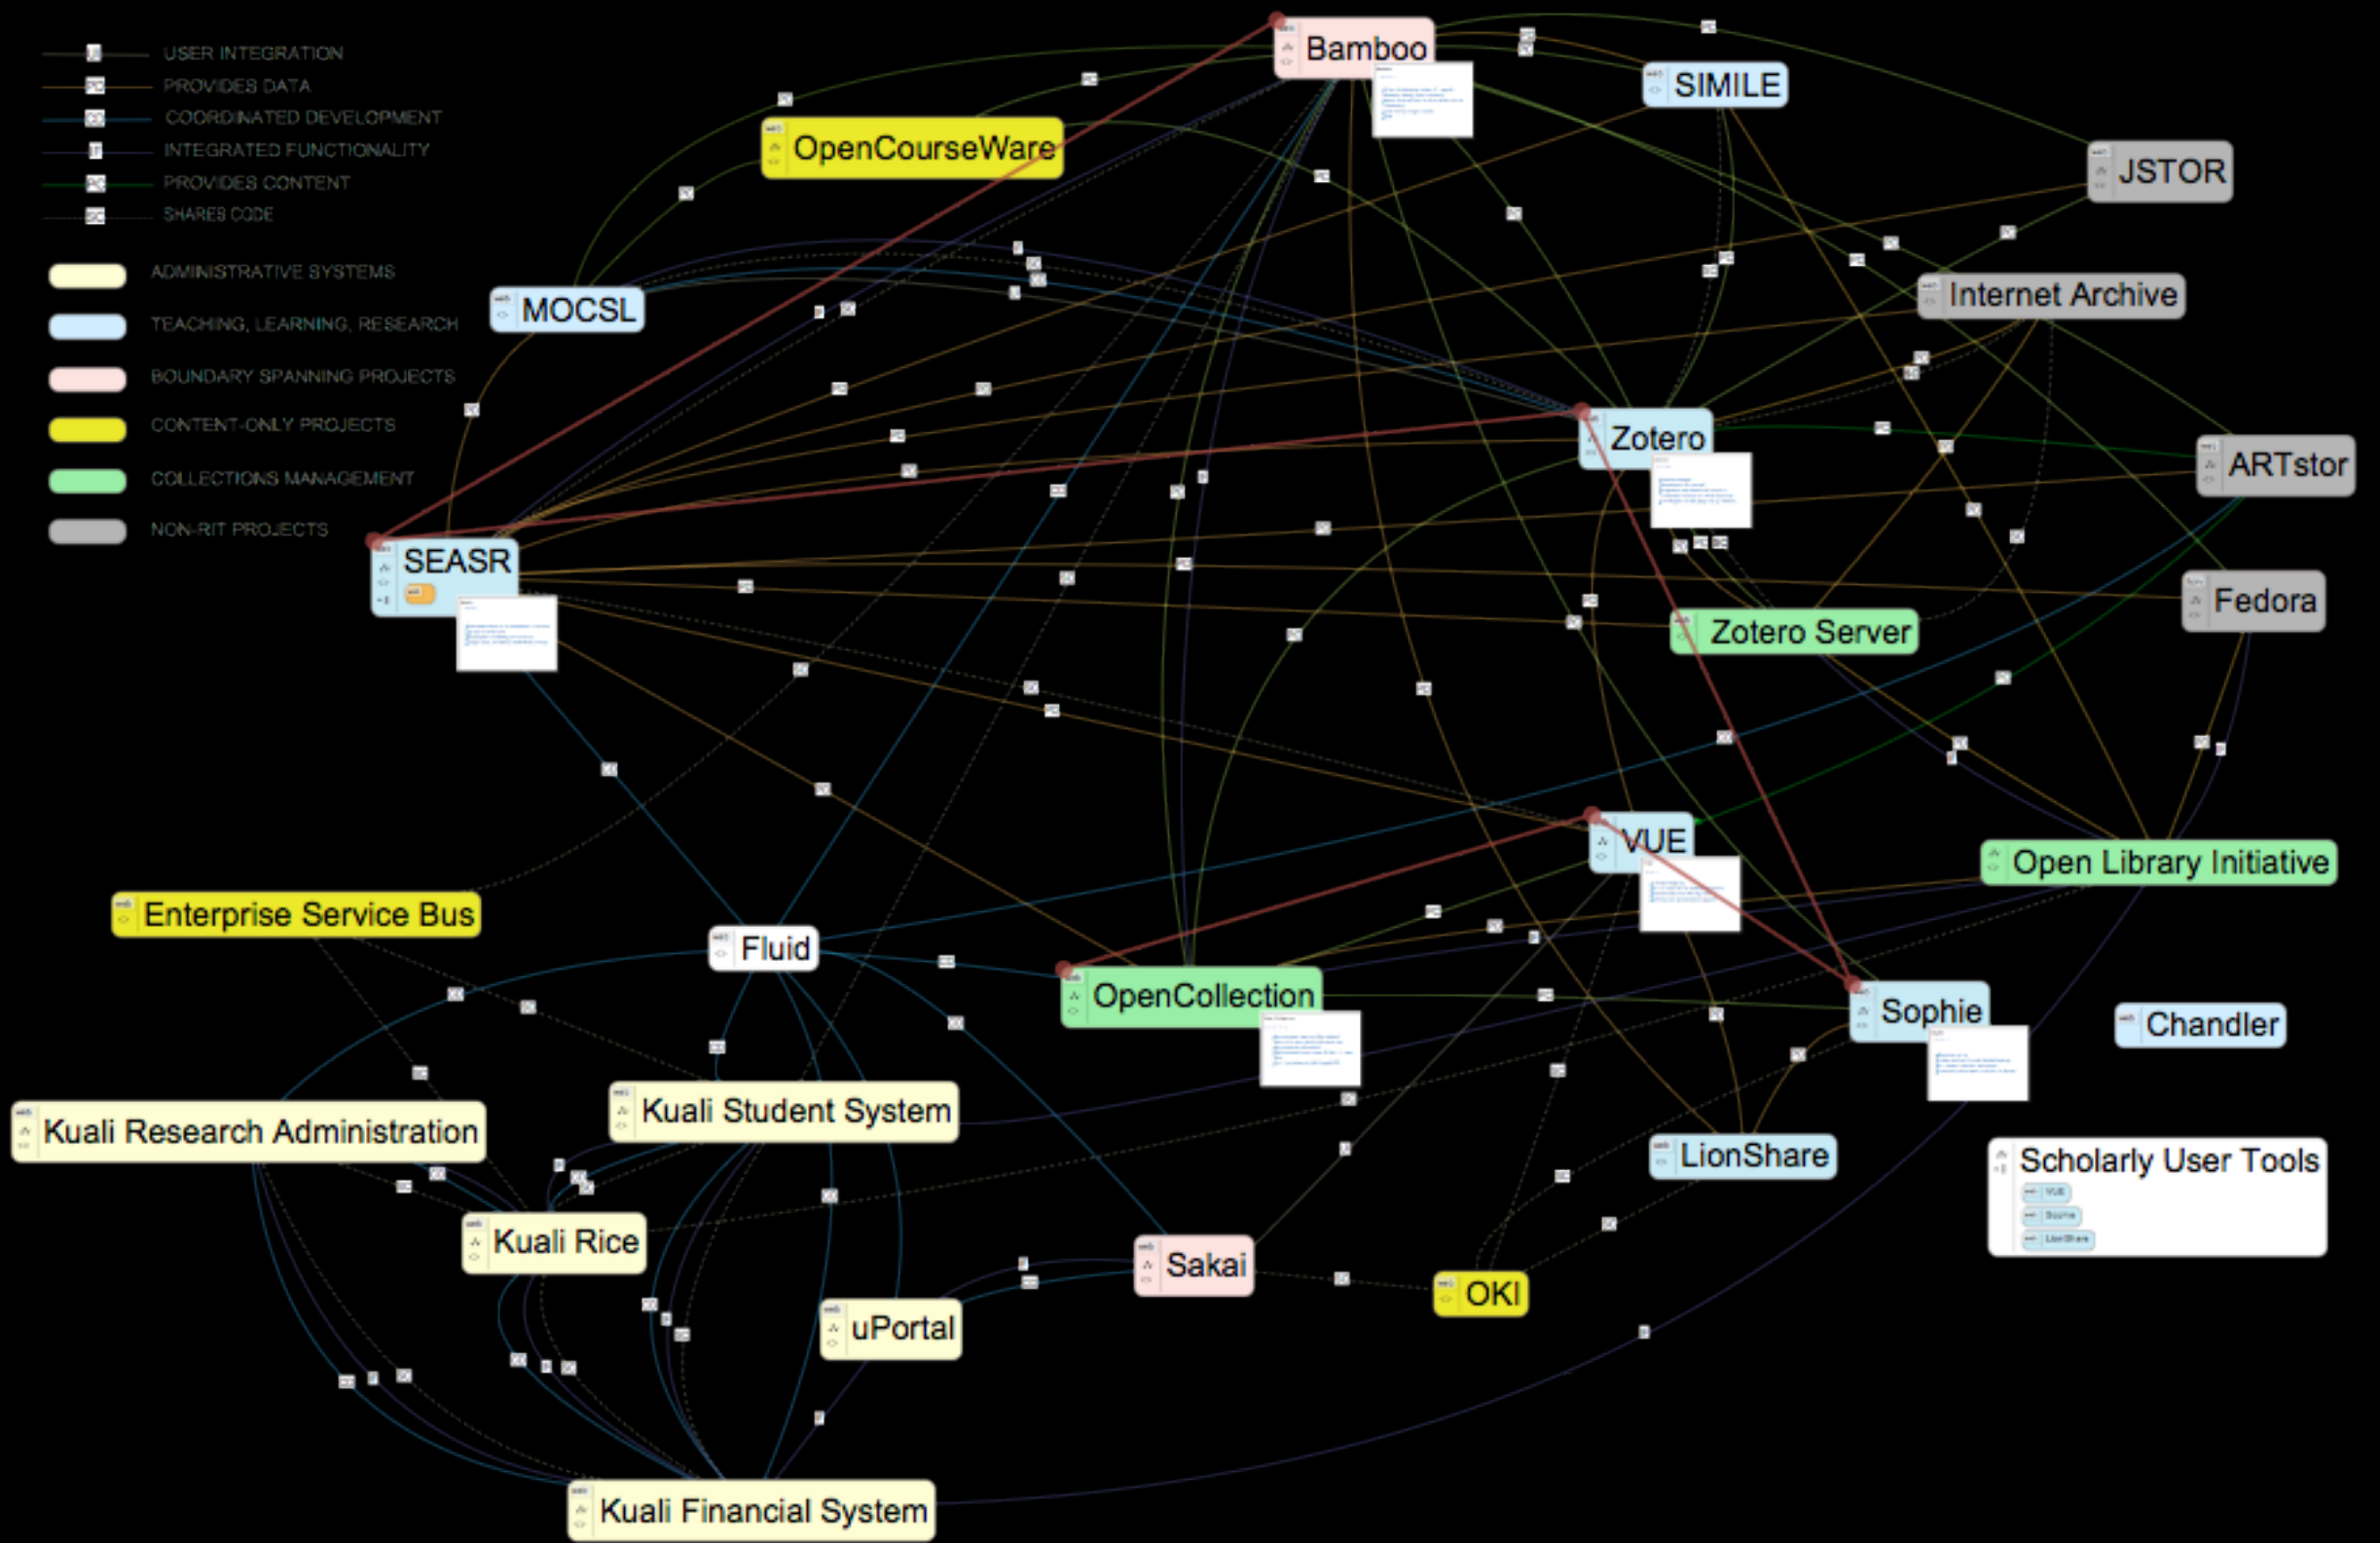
USER INTEGRATION
PROVIDES DATA
COORDINATED DEVELOPMENT
INTEGRATED FUNCTIONALITY
PROVIDES CONTENT
SHARES CODE

ADMINISTRATIVE SYSTEMS
TEACHING, LEARNING, RESEARCH
BOUNDARY SPANNING PROJECTS
CONTENT-ONLY PROJECTS
COLLECTIONS MANAGEMENT
NON-RIT PROJECTS

Bamboo
SIMILE
JSTOR
OpenCourseWare
Internet Archive
MOCSL
Zotero
ARTstor
SEASR
Fedora
Zotero Server
VUE
Open Library Initiative
Enterprise Service Bus
Fluid
OpenCollection
Sophie
Chandler
Kuali Student System
Kuali Research Administration
LionShare
Scholarly User Tools
VUE
Sophie
LionShare
Kuali Rice
Sakai
OKI
uPortal
Kuali Financial System